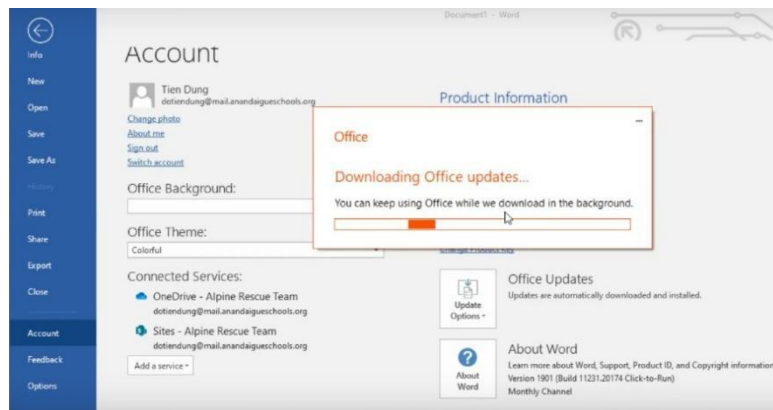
Info
New
Open
Save
Save As
History
Print
Share
Export
Close
Account
Feedback
Options

Document1 - Word

Account

Tien Dung
dotiendung@mail.anandaigueschools.org
Change photo
About me
Sign out
Switch account

Office Background:

Office Theme:
Colorful

Connected Services:
OneDrive - Alpine Rescue Team
dotiendung@mail.anandaigueschools.org
Sites - Alpine Rescue Team
dotiendung@mail.anandaigueschools.org
Add a service

Product Information

Office
Downloading Office updates...
You can keep using Office while we download in the background.

Change Product Key

Update Options
Office Updates
Updates are automatically downloaded and installed.

About Word
About Word
Learn more about Word, Support, Product ID, and Copyright information
Version 1901 (Build 11231.20174 Click-to-Run)
Monthly Channel